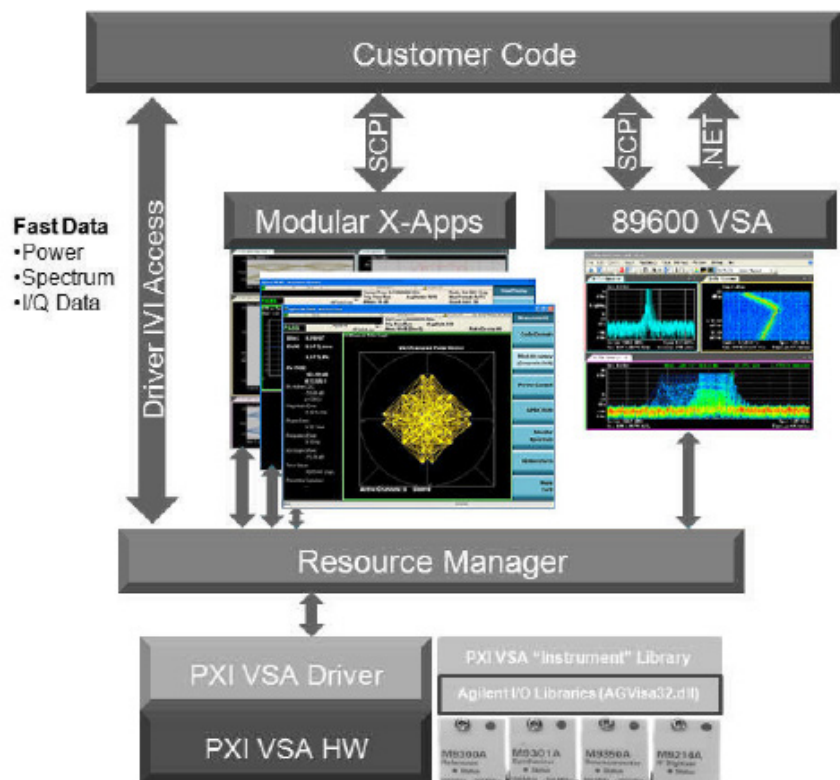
Customer Code

SCPI

SCPI

.NET

Driver IVI Access

Fast Data
•Power
•Spectrum
•I/Q Data

Modular X-Apps

89600 VSA

Resource Manager

PXI VSA Driver

PXI VSA HW

PXI VSA "Instrument" Library

Agilent I/O Libraries (AGVisa32.dll)

M9300A

M9301A

M9350A

M9214A